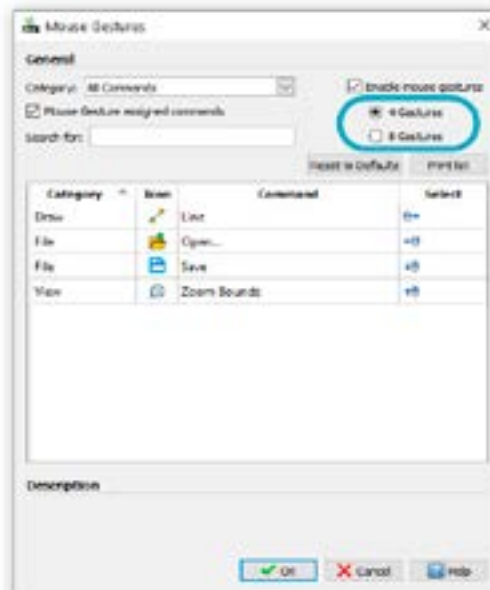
Mouse Gestures

General

Category: All Commands

Enable mouse gestures

Mouse Gesture assigned commands

4 Gestures

Search for:

8 Gestures

Reset to Defaults

Print list

| Category | Icon | Command | Select |
|---|---|---|---|
| Draw | | Line | |
| File | | Open... | |
| File | | Save | |
| View | | Zoom Bounds | |

Description

OK

Cancel

Help